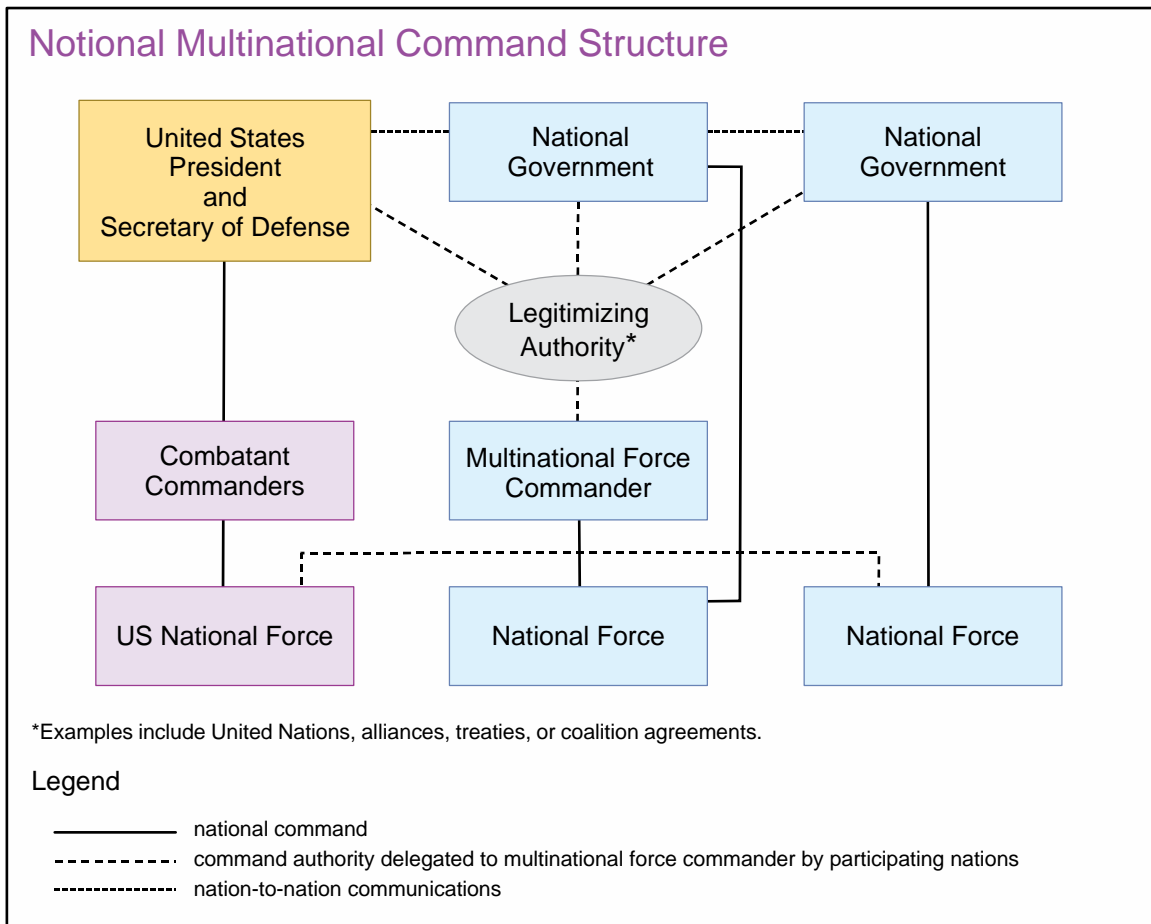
Notional Multinational Command Structure

United States President and Secretary of Defense

National Government

National Government

Legitimizing Authority*

Combatant Commanders

Multinational Force Commander

US National Force

National Force

National Force

*Examples include United Nations, alliances, treaties, or coalition agreements.

Legend

national command

command authority delegated to multinational force commander by participating nations

nation-to-nation communications